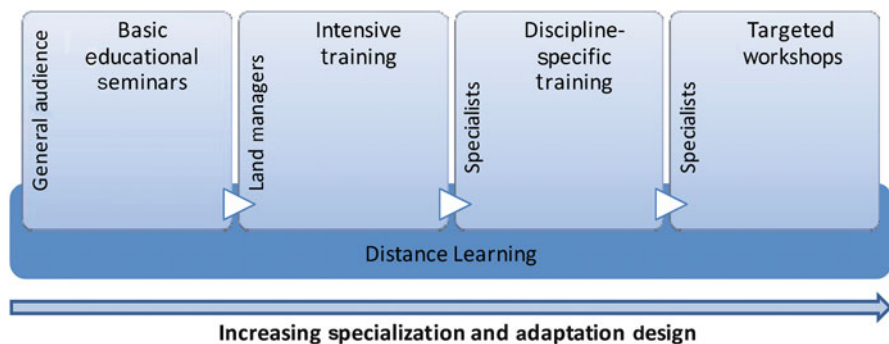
General audience

Basic educational seminars

Land managers

Intensive training

Specialists

Discipline-specific training

Specialists

Targeted workshops

Distance Learning

Increasing specialization and adaptation design